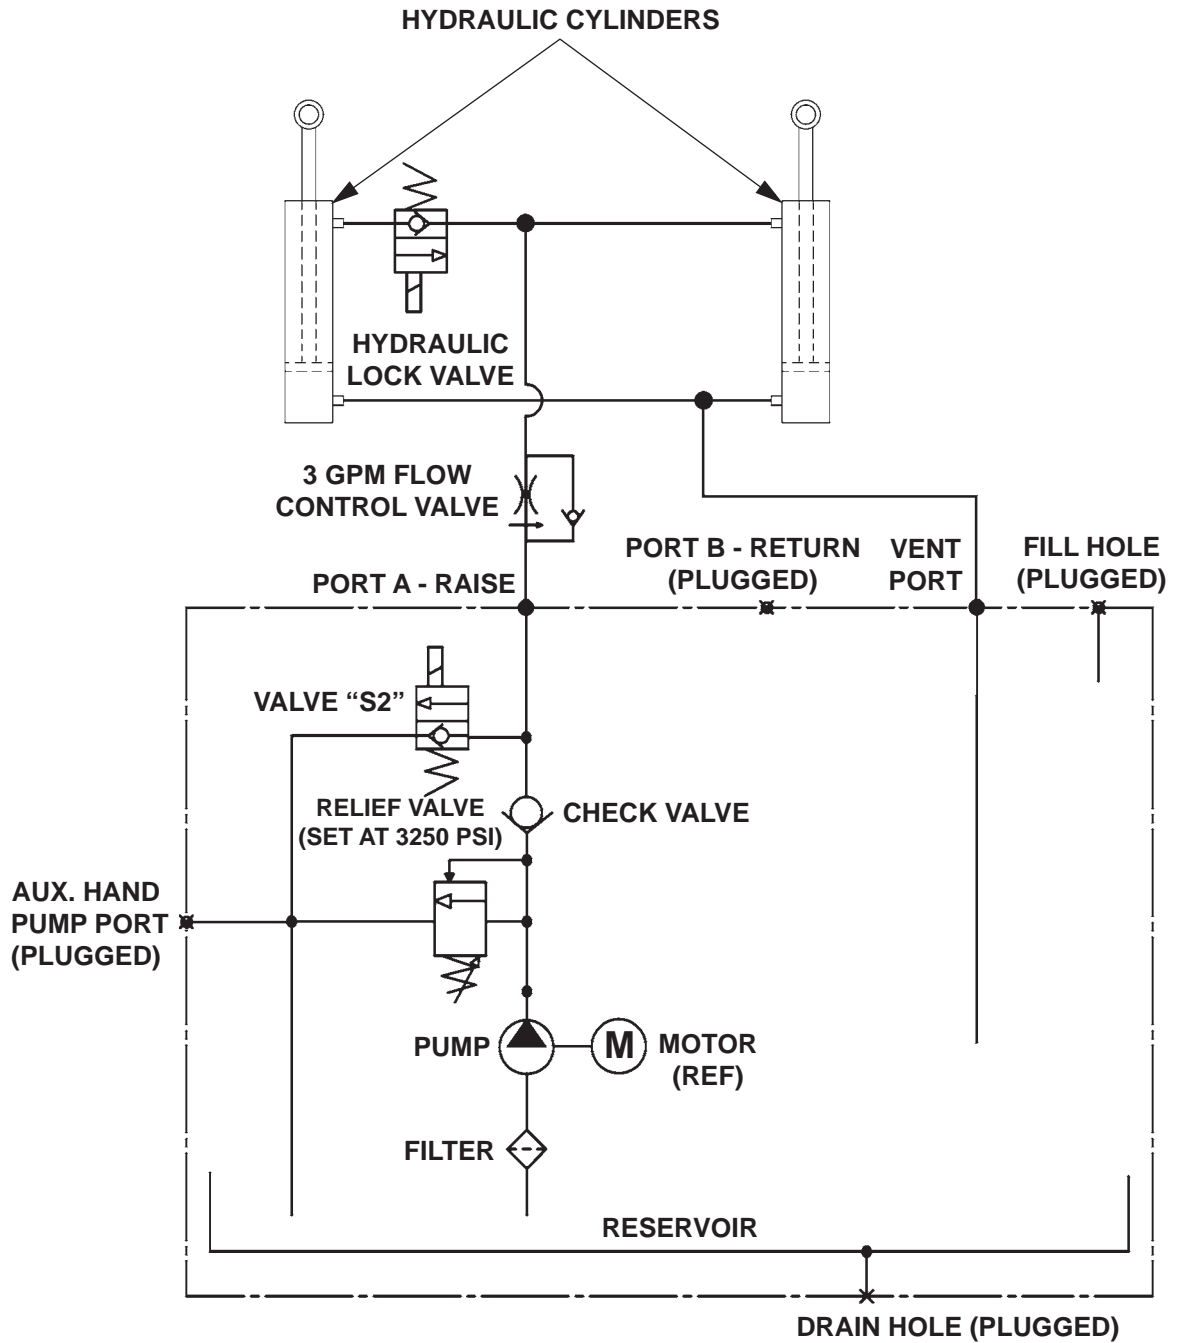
HYDRAULIC CYLINDERS

HYDRAULIC LOCK VALVE

3 GPM FLOW CONTROL VALVE

PORT A - RAISE

PORT B - RETURN (PLUGGED)

VENT PORT

FILL HOLE (PLUGGED)

VALVE “S2”

RELIEF VALVE (SET AT 3250 PSI)

CHECK VALVE

AUX. HAND PUMP PORT (PLUGGED)

PUMP

M

MOTOR (REF)

FILTER

RESERVOIR

DRAIN HOLE (PLUGGED)